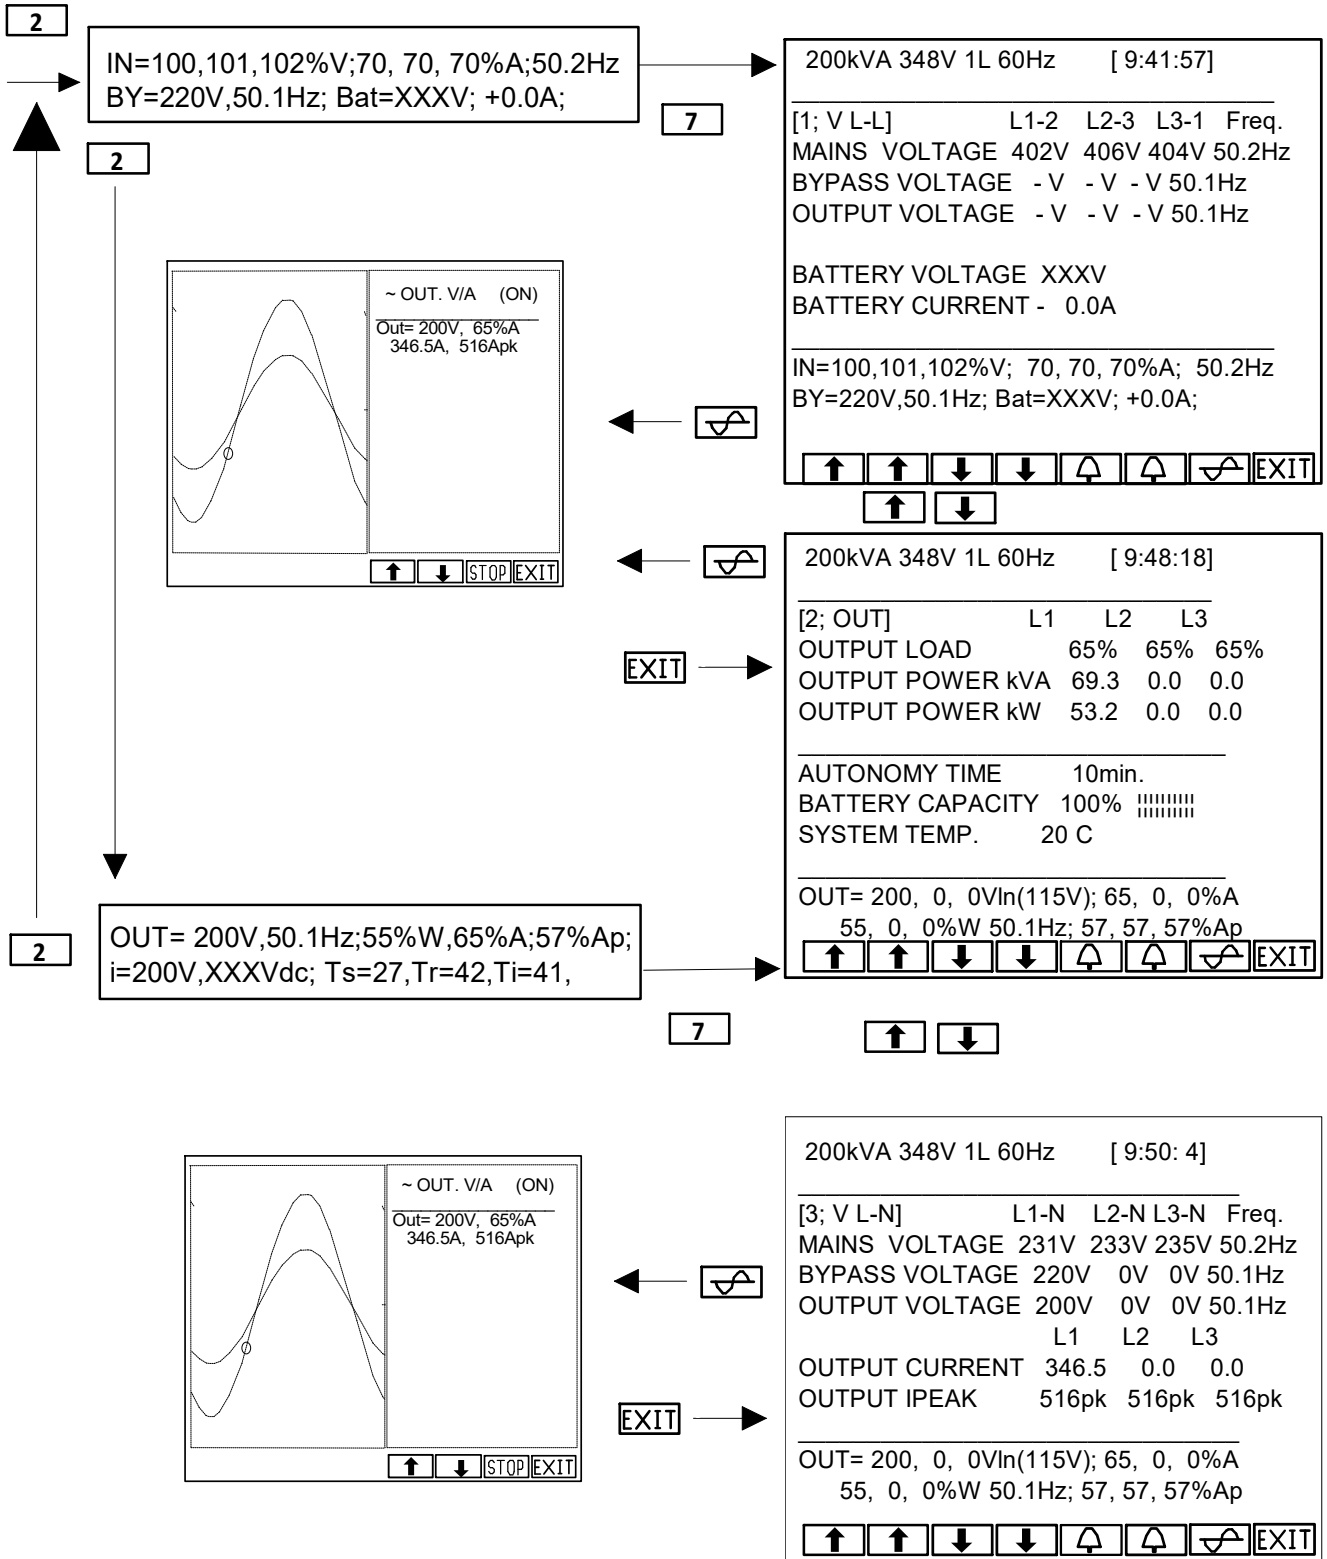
2

IN=100,101,102%V;70, 70, 70%A;50.2Hz
BY=220V,50.1Hz; Bat=XXXV; +0.0A;

7

2

200kVA 348V 1L 60Hz [ 9:41:57]

[1; V L-L] L1-2 L2-3 L3-1 Freq.
MAINS VOLTAGE 402V 406V 404V 50.2Hz
BYPASS VOLTAGE - V - V - V 50.1Hz
OUTPUT VOLTAGE - V - V - V 50.1Hz

BATTERY VOLTAGE XXXV
BATTERY CURRENT - 0.0A

IN=100,101,102%V; 70, 70, 70%A; 50.2Hz
BY=220V,50.1Hz; Bat=XXXV; +0.0A;

EXIT

~ OUT. V/A (ON)
Out= 200V, 65%A
346.5A, 516Apk

STOP EXIT

200kVA 348V 1L 60Hz [ 9:48:18]

[2; OUT] L1 L2 L3
OUTPUT LOAD 65% 65% 65%
OUTPUT POWER kVA 69.3 0.0 0.0
OUTPUT POWER kW 53.2 0.0 0.0

AUTONOMY TIME 10min.
BATTERY CAPACITY 100%
SYSTEM TEMP. 20 C

OUT= 200, 0, 0VIn(115V); 65, 0, 0%A
55, 0, 0%W 50.1Hz; 57, 57, 57%Ap

EXIT

EXIT

2

OUT= 200V,50.1Hz;55%W,65%A;57%Ap;
i=200V,XXXVdc; Ts=27,Tr=42,Ti=41,

7

~ OUT. V/A (ON)
Out= 200V, 65%A
346.5A, 516Apk

STOP EXIT

200kVA 348V 1L 60Hz [ 9:50: 4]

[3; V L-N] L1-N L2-N L3-N Freq.
MAINS VOLTAGE 231V 233V 235V 50.2Hz
BYPASS VOLTAGE 220V 0V 0V 50.1Hz
OUTPUT VOLTAGE 200V 0V 0V 50.1Hz
L1 L2 L3
OUTPUT CURRENT 346.5 0.0 0.0
OUTPUT IPEAK 516pk 516pk 516pk

OUT= 200, 0, 0VIn(115V); 65, 0, 0%A
55, 0, 0%W 50.1Hz; 57, 57, 57%Ap

EXIT

EXIT